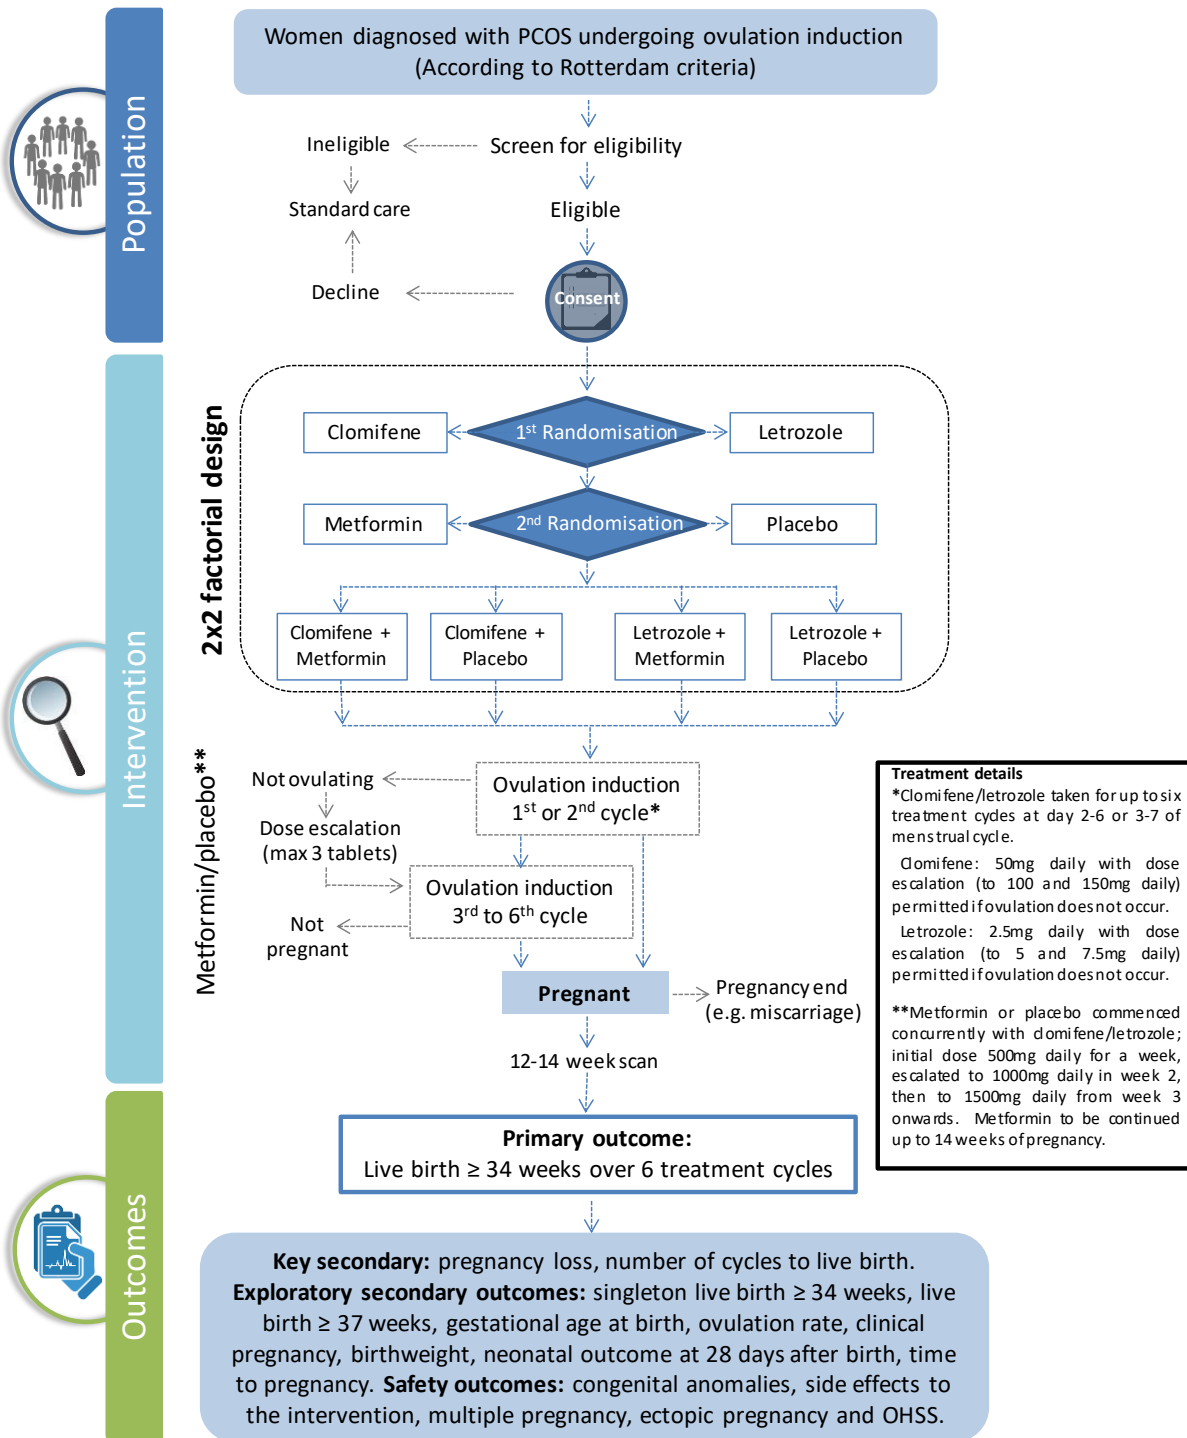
Population

Women diagnosed with PCOS undergoing ovulation induction (According to Rotterdam criteria)

Ineligible

Screen for eligibility

Standard care

Eligible

Decline

Consent

Intervention

2x2 factorial design

Clomifene

1st Randomisation

Letrozole

Metformin

2nd Randomisation

Placebo

Clomifene + Metformin

Clomifene + Placebo

Letrozole + Metformin

Letrozole + Placebo

Metformin/placebo**

Not ovulating

Ovulation induction $1^{st}$ or $2^{nd}$ cycle*

Dose escalation (max 3 tablets)

Ovulation induction $3^{rd}$ to $6^{th}$ cycle

Not pregnant

Pregnant

Pregnancy end (e.g. miscarriage)

12-14 week scan

Treatment details
*Clomifene/letrozole taken for up to six treatment cycles at day 2-6 or 3-7 of menstrual cycle.
Clomifene: 50mg daily with dose escalation (to 100 and 150mg daily) permitted if ovulation does not occur.
Letrozole: 2.5mg daily with dose escalation (to 5 and 7.5mg daily) permitted if ovulation does not occur.

**Metformin or placebo commenced concurrently with clomifene/letrozole; initial dose 500mg daily for a week, escalated to 1000mg daily in week 2, then to 1500mg daily from week 3 onwards. Metformin to be continued up to 14 weeks of pregnancy.

Outcomes

Primary outcome:
Live birth ≥ 34 weeks over 6 treatment cycles

Key secondary: pregnancy loss, number of cycles to live birth.
Exploratory secondary outcomes: singleton live birth ≥ 34 weeks, live birth ≥ 37 weeks, gestational age at birth, ovulation rate, clinical pregnancy, birthweight, neonatal outcome at 28 days after birth, time to pregnancy. Safety outcomes: congenital anomalies, side effects to the intervention, multiple pregnancy, ectopic pregnancy and OHSS.